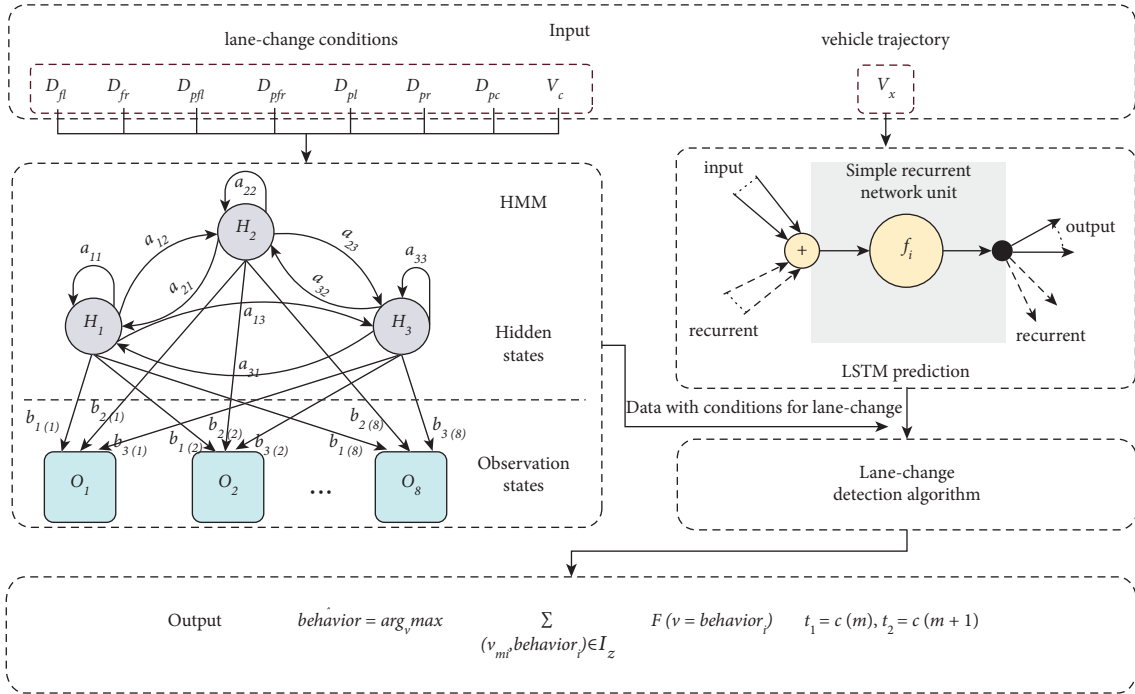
Input

lane-change conditions

$D_{fl}$ $D_{fr}$ $D_{pfl}$ $D_{pfr}$ $D_{pl}$ $D_{pr}$ $D_{pc}$ $V_c$

vehicle trajectory

$V_x$

HMM

$a_{22}$

$H_2$

$a_{12}$ $a_{23}$

$a_{11}$ $a_{33}$

$a_{21}$ $a_{32}$

$H_1$ $a_{13}$ $H_3$

Hidden states

$a_{31}$

$b_{1(1)}$ $b_{2(1)}$ $b_{3(1)}$ $b_{1(2)}$ $b_{2(2)}$ $b_{3(2)}$ $b_{1(8)}$ $b_{2(8)}$ $b_{3(8)}$

$O_1$ $O_2$ ... $O_8$

Observation states

input

Simple recurrent network unit

+

$f_i$

output

recurrent

recurrent

LSTM prediction

Data with conditions for lane-change

Lane-change detection algorithm

Output $\hat{behavior} = arg_v max \sum_{(v_{mi}, behavior_i) \in I_z} F(v = behavior_i)$ $t_1 = c(m), t_2 = c(m+1)$